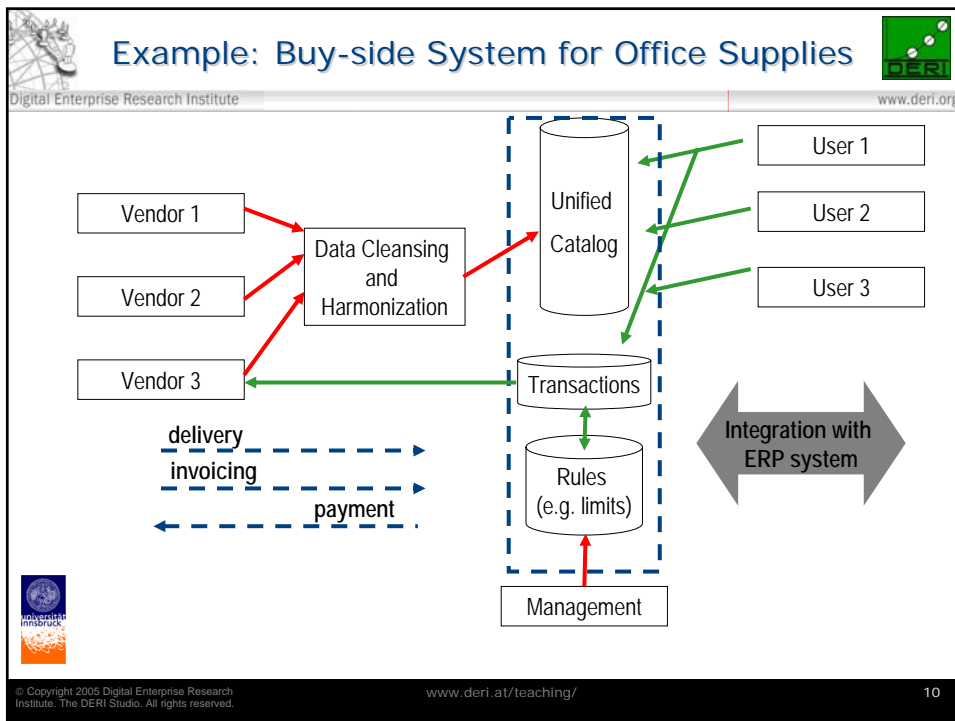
Example: Buy-side System for Office Supplies

Digital Enterprise Research Institute

www.deri.org

DERI

Vendor 1

Vendor 2

Vendor 3

Data Cleansing and Harmonization

Unified Catalog

Transactions

Rules (e.g. limits)

Management

User 1

User 2

User 3

Integration with ERP system

delivery

invoicing

payment

universität innsbruck

© Copyright 2005 Digital Enterprise Research Institute. The DERI Studio. All rights reserved.

www.deri.at/teaching/

10